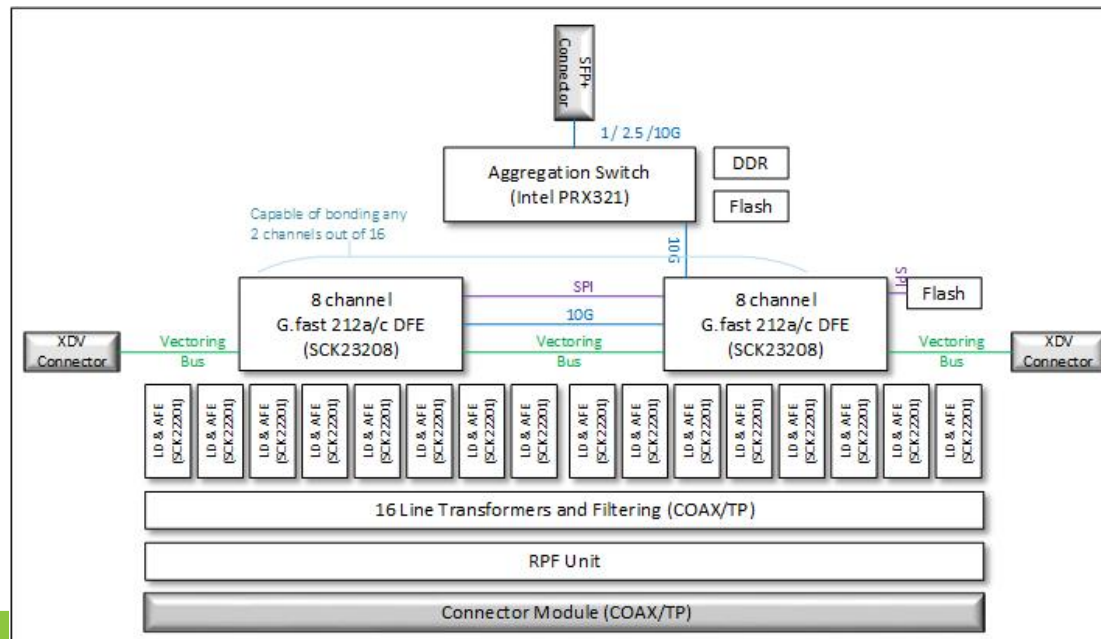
SFP+ Connector

1/ 2.5 /10G

Aggregation Switch
(Intel PRX321)

DDR

Flash

Capable of bonding any
2 channels out of 16

10G

SPI

8 channel
G.fast 212a/c DFE
(SCK23208)

SPI

10G

8 channel
G.fast 212a/c DFE
(SCK23208)

Flash

XDV Connector

Vectoring Bus

Vectoring Bus

Vectoring Bus

XDV Connector

LD & AFE (SCK22201)

LD & AFE (SCK22201)

LD & AFE (SCK22201)

LD & AFE (SCK22201)

LD & AFE (SCK22201)

LD & AFE (SCK22201)

LD & AFE (SCK22201)

LD & AFE (SCK22201)

LD & AFE (SCK22201)

LD & AFE (SCK22201)

LD & AFE (SCK22201)

LD & AFE (SCK22201)

LD & AFE (SCK22201)

LD & AFE (SCK22201)

LD & AFE (SCK22201)

LD & AFE (SCK22201)

16 Line Transformers and Filtering (COAX/TP)

RPF Unit

Connector Module (COAX/TP)